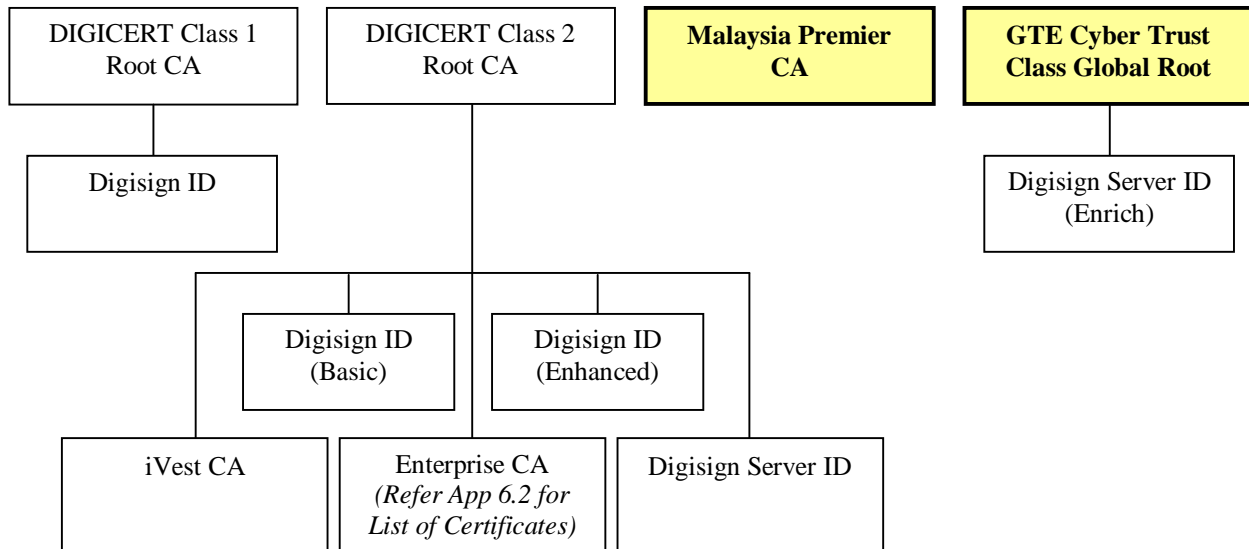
DIGICERT Class 1 Root CA

DIGICERT Class 2 Root CA

**Malaysia Premier CA**

**GTE Cyber Trust Class Global Root**

Digisign ID

Digisign Server ID (Enrich)

Digisign ID (Basic)

Digisign ID (Enhanced)

iVest CA

Enterprise CA *(Refer App 6.2 for List of Certificates)*

Digisign Server ID